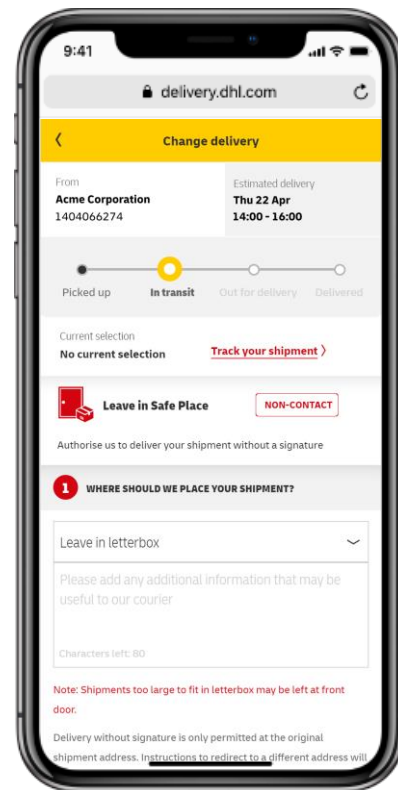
9:41

delivery.dhl.com

Change delivery

From
Acme Corporation
1404066274

Estimated delivery
Thu 22 Apr
14:00 - 16:00

Picked up
In transit
Out for delivery
Delivered

Current selection
No current selection

Track your shipment

Leave in Safe Place

NON-CONTACT

Authorise us to deliver your shipment without a signature

1 WHERE SHOULD WE PLACE YOUR SHIPMENT?

Leave in letterbox

Please add any additional information that may be useful to our courier

Characters left: 80

Note: Shipments too large to fit in letterbox may be left at front door.

Delivery without signature is only permitted at the original shipment address. Instructions to redirect to a different address will